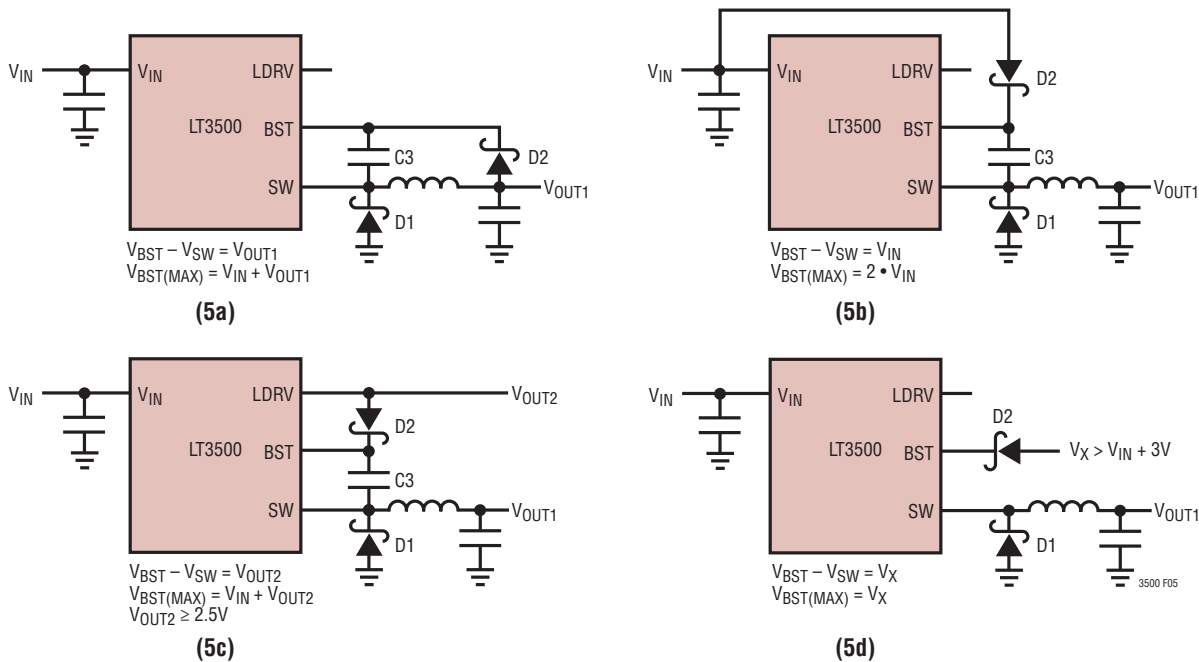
$V_{IN}$ $V_{IN}$ LDRV LT3500 BST SW C3 D2 D1 $V_{OUT1}$

$V_{BST} – V_{SW} = V_{OUT1}$
$V_{BST(MAX)} = V_{IN} + V_{OUT1}$

**(5a)**

$V_{IN}$ $V_{IN}$ LDRV D2 LT3500 BST C3 SW D1 $V_{OUT1}$

$V_{BST} – V_{SW} = V_{IN}$
$V_{BST(MAX)} = 2 • V_{IN}$

**(5b)**

$V_{IN}$ $V_{IN}$ LDRV $V_{OUT2}$ D2 LT3500 BST C3 SW D1 $V_{OUT1}$

$V_{BST} – V_{SW} = V_{OUT2}$
$V_{BST(MAX)} = V_{IN} + V_{OUT2}$
$V_{OUT2} \geq 2.5V$

**(5c)**

$V_{IN}$ $V_{IN}$ LDRV D2 LT3500 BST $V_X > V_{IN} + 3V$ SW D1 $V_{OUT1}$

$V_{BST} – V_{SW} = V_X$
$V_{BST(MAX)} = V_X$

3500 F05

**(5d)**